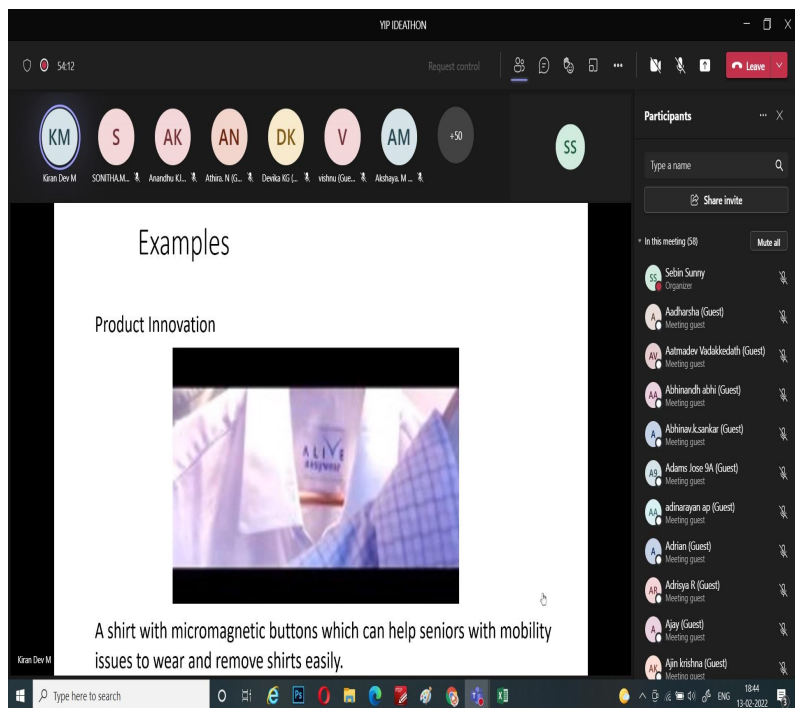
YIP IDEATHON

54:12

Request control

Leave

KM
Kiran Dev M

S
SONITHA.M...

AK
Anandhu K...

AN
Athira. N (G...

DK
Devika KG (...

V
vishnu (Gue...

AM
Akshaya. M ...

+50

SS

Participants

Type a name

Share invite

In this meeting (58)

Mute all

SS Sebin Sunny
Organizer

A Aadharsha (Guest)
Meeting guest

AV Aatmadev Vadakkedath (Guest)
Meeting guest

AA Abhinandh abhi (Guest)
Meeting guest

A Abhinav.k.sankar (Guest)
Meeting guest

A9 Adams Jose 9A (Guest)
Meeting guest

AA adinarayan ap (Guest)
Meeting guest

A Adrian (Guest)
Meeting guest

AR Adrisya R (Guest)
Meeting guest

A Ajay (Guest)
Meeting guest

AK Ajin krishna (Guest)
Meeting guest

Examples

Product Innovation

ALIVE

A shirt with micromagnetic buttons which can help seniors with mobility issues to wear and remove shirts easily.

Kiran Dev M

Type here to search

ENG 18:44 13-02-2022